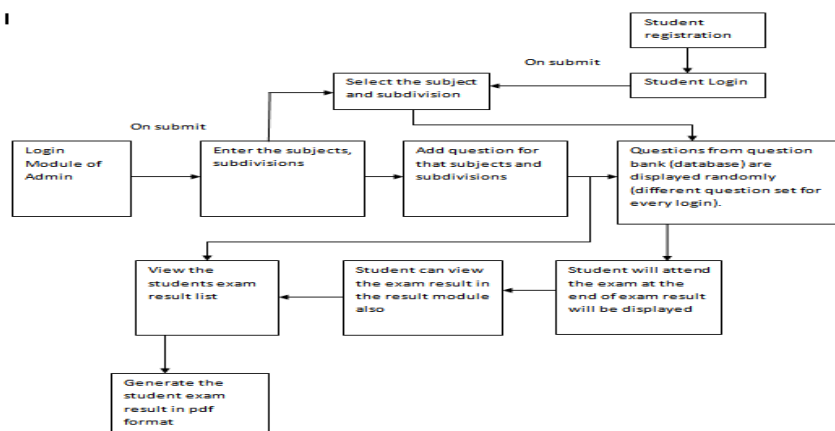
I

Student registration

On submit

Student Login

Select the subject and subdivision

On submit

Login Module of Admin

Enter the subjects, subdivisions

Add question for that subjects and subdivisions

Questions from question bank (database) are displayed randomly (different question set for every login).

View the students exam result list

Student can view the exam result in the result module also

Student will attend the exam at the end of exam result will be displayed

Generate the student exam result in pdf format